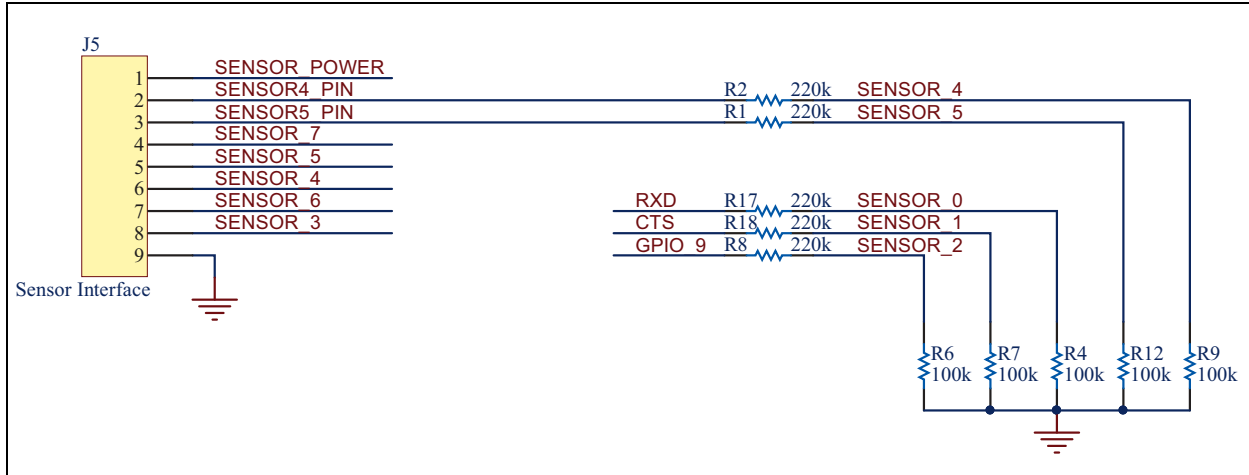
J5

1 SENSOR_POWER
2 SENSOR4_PIN
3 SENSOR5_PIN
4 SENSOR_7
5 SENSOR_5
6 SENSOR_4
7 SENSOR_6
8 SENSOR_3
9

Sensor Interface

R2 220k SENSOR_4
R1 220k SENSOR_5

RXD R17 220k SENSOR_0
CTS R18 220k SENSOR_1
GPIO_9 R8 220k SENSOR_2

R6 100k
R7 100k
R4 100k
R12 100k
R9 100k